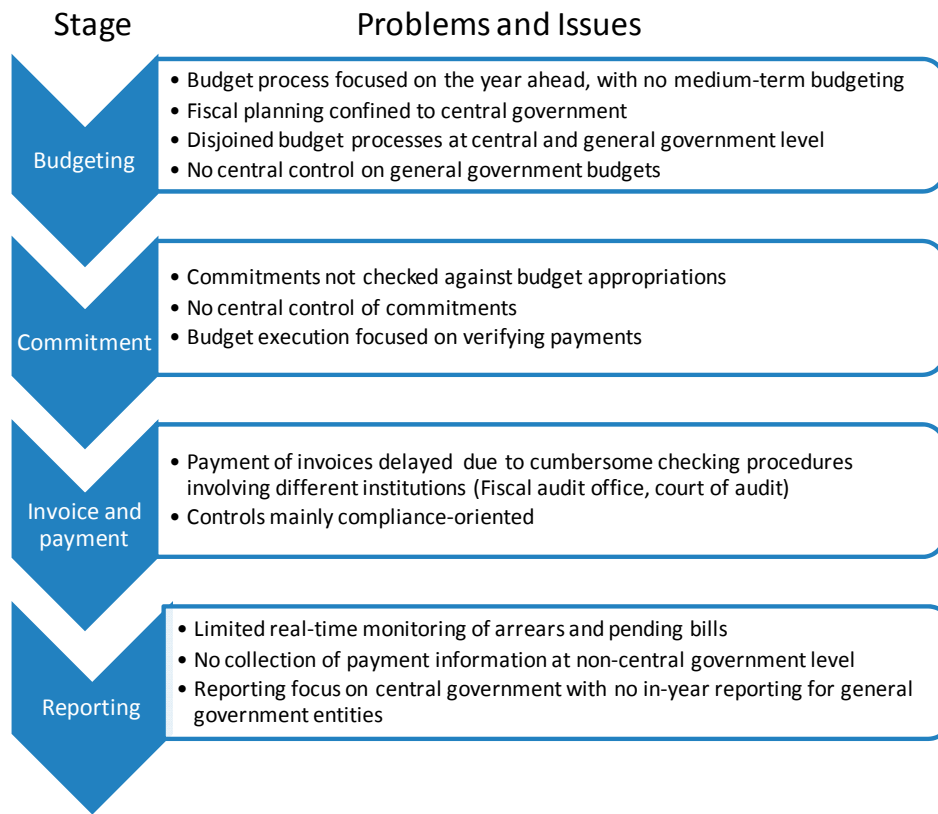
Stage

Problems and Issues

Budgeting

• Budget process focused on the year ahead, with no medium-term budgeting
• Fiscal planning confined to central government
• Disjoined budget processes at central and general government level
• No central control on general government budgets

Commitment

• Commitments not checked against budget appropriations
• No central control of commitments
• Budget execution focused on verifying payments

Invoice and payment

• Payment of invoices delayed due to cumbersome checking procedures involving different institutions (Fiscal audit office, court of audit)
• Controls mainly compliance-oriented

Reporting

• Limited real-time monitoring of arrears and pending bills
• No collection of payment information at non-central government level
• Reporting focus on central government with no in-year reporting for general government entities